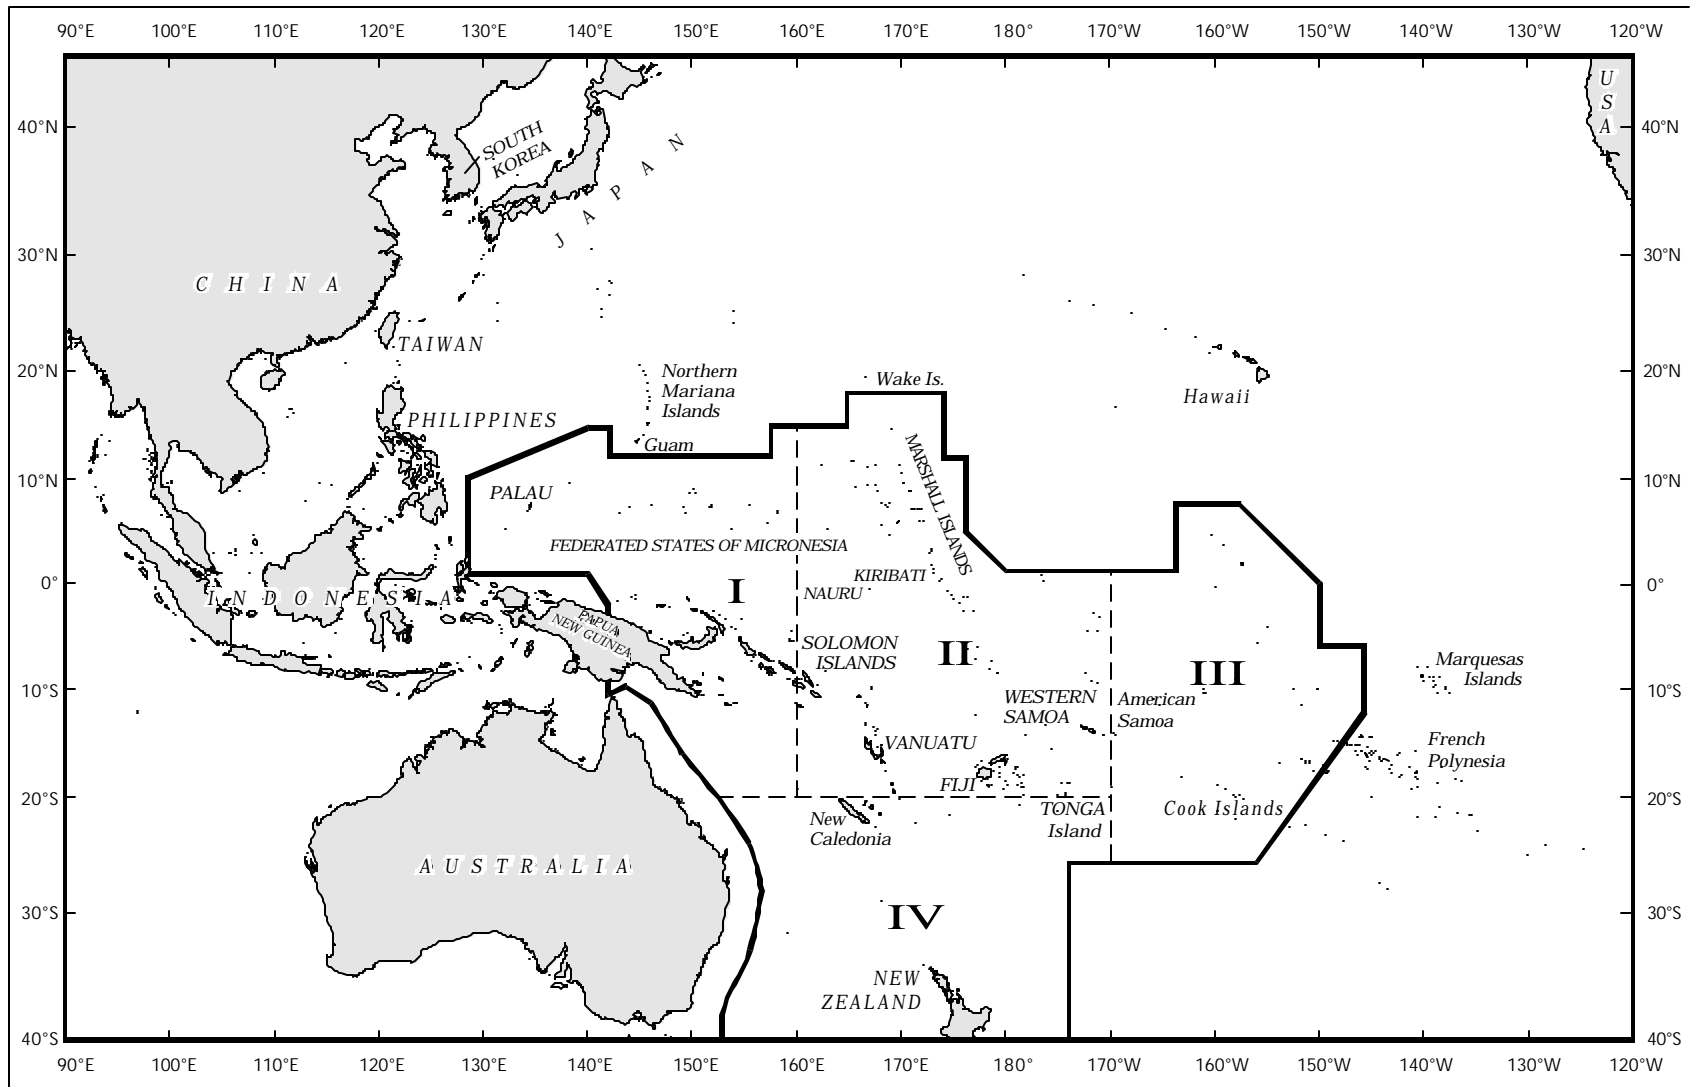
90°E 100°E 110°E 120°E 130°E 140°E 150°E 160°E 170°E 180° 170°W 160°W 150°W 140°W 130°W 120°W

40°N
30°N
20°N
10°N
0°
10°S
20°S
30°S
40°S

U S A

SOUTH KOREA

J A P A N

C H I N A

TAIWAN

Northern Mariana Islands

Wake Is.

Hawaii

PHILIPPINES

Guam

MARSHALL ISLANDS

PALAU

FEDERATED STATES OF MICRONESIA

KIRIBATI

I N D O N E S I A

I

NAURU

PAPUA NEW GUINEA

SOLOMON ISLANDS

II

III

Marquesas Islands

WESTERN SAMOA

American Samoa

VANUATU

French Polynesia

FIJI

New Caledonia

TONGA Island

Cook Islands

A U S T R A L I A

IV

NEW ZEALAND

40°N
30°N
20°N
10°N
0°
10°S
20°S
30°S
40°S

90°E 100°E 110°E 120°E 130°E 140°E 150°E 160°E 170°E 180° 170°W 160°W 150°W 140°W 130°W 120°W